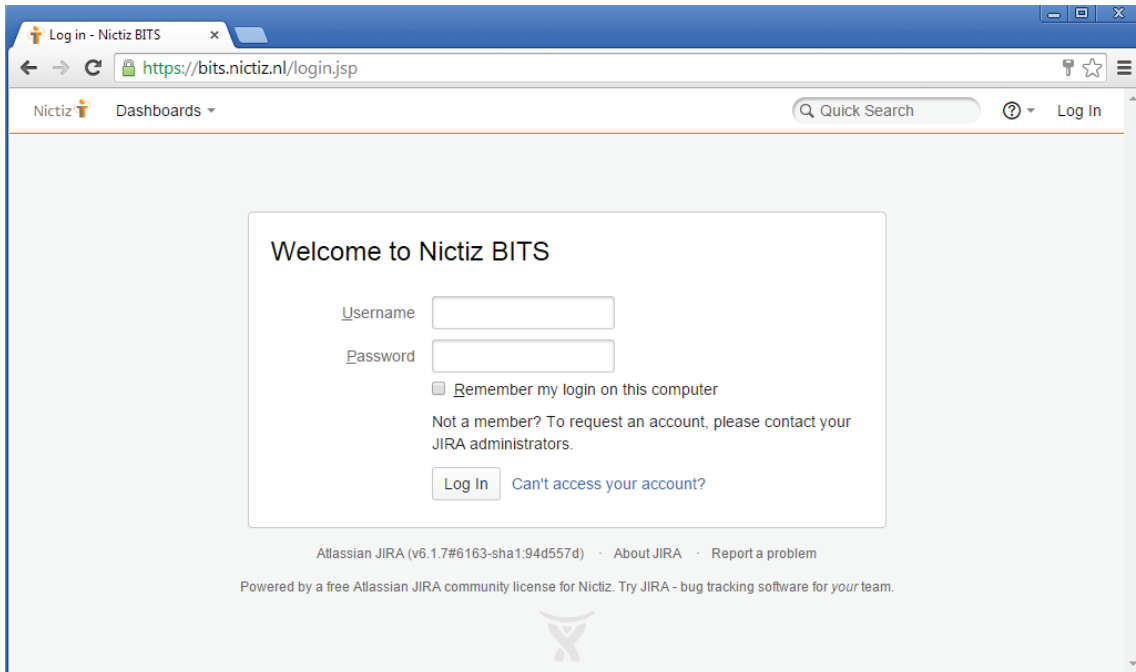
Log in - Nictiz BITS ×

https://bits.nictiz.nl/login.jsp

Nictiz Dashboards

Quick Search

Log In

Welcome to Nictiz BITS

Username

Password

Remember my login on this computer

Not a member? To request an account, please contact your JIRA administrators.

Log In Can't access your account?

Atlassian JIRA (v6.1.7#6163-sha1:94d557d) · About JIRA · Report a problem

Powered by a free Atlassian JIRA community license for Nictiz. Try JIRA - bug tracking software for *your* team.